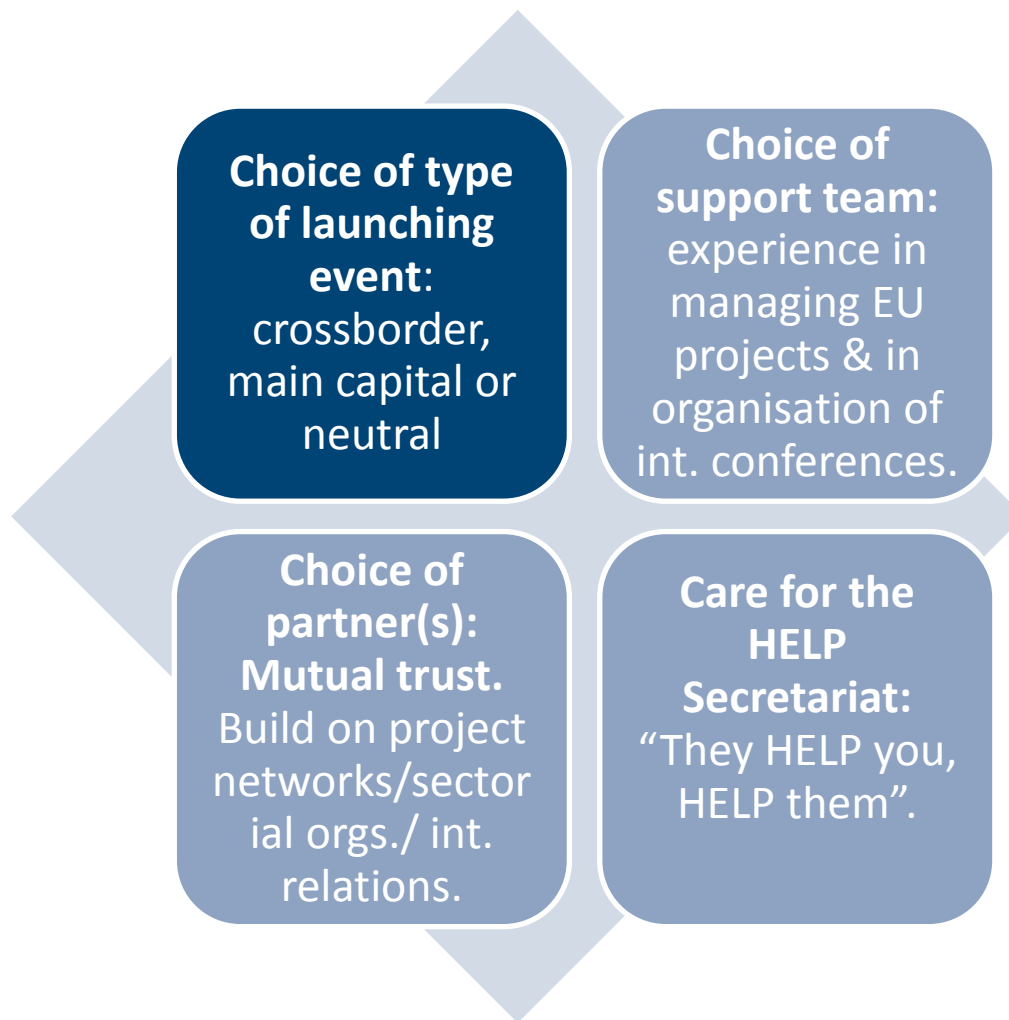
Choice of type of launching event: crossborder, main capital or neutral

Choice of support team: experience in managing EU projects & in organisation of int. conferences.

Choice of partner(s): Mutual trust. Build on project networks/sector ial orgs./ int. relations.

Care for the HELP Secretariat: “They HELP you, HELP them”.